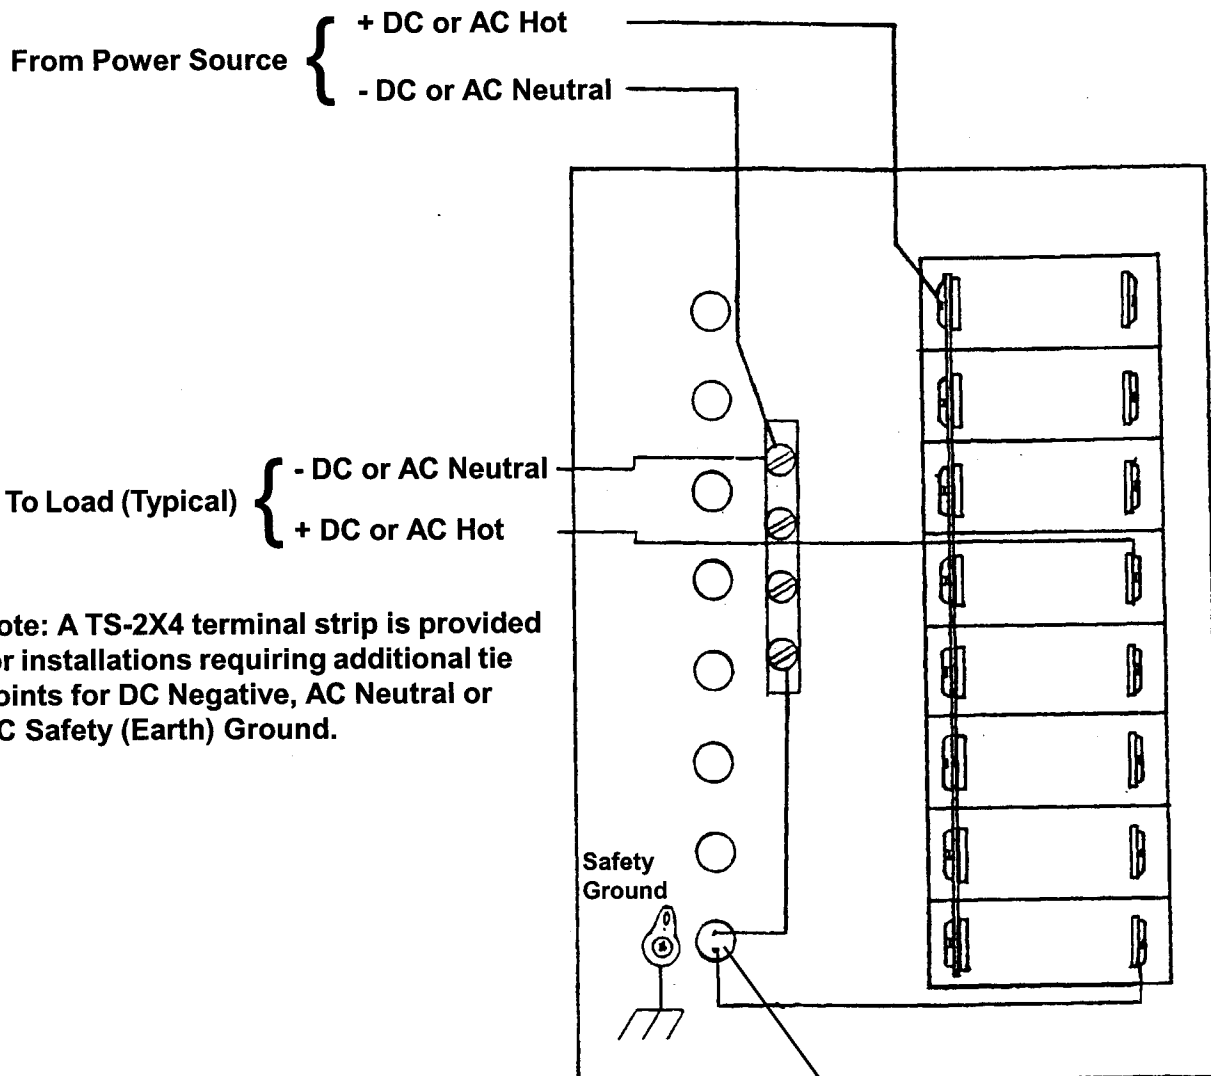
From Power Source
+ DC or AC Hot
- DC or AC Neutral

To Load (Typical)
- DC or AC Neutral
+ DC or AC Hot

ote: A TS-2X4 terminal strip is provided r installations requiring additional tie oints for DC Negative, AC Neutral or C Safety (Earth) Ground.

Safety Ground